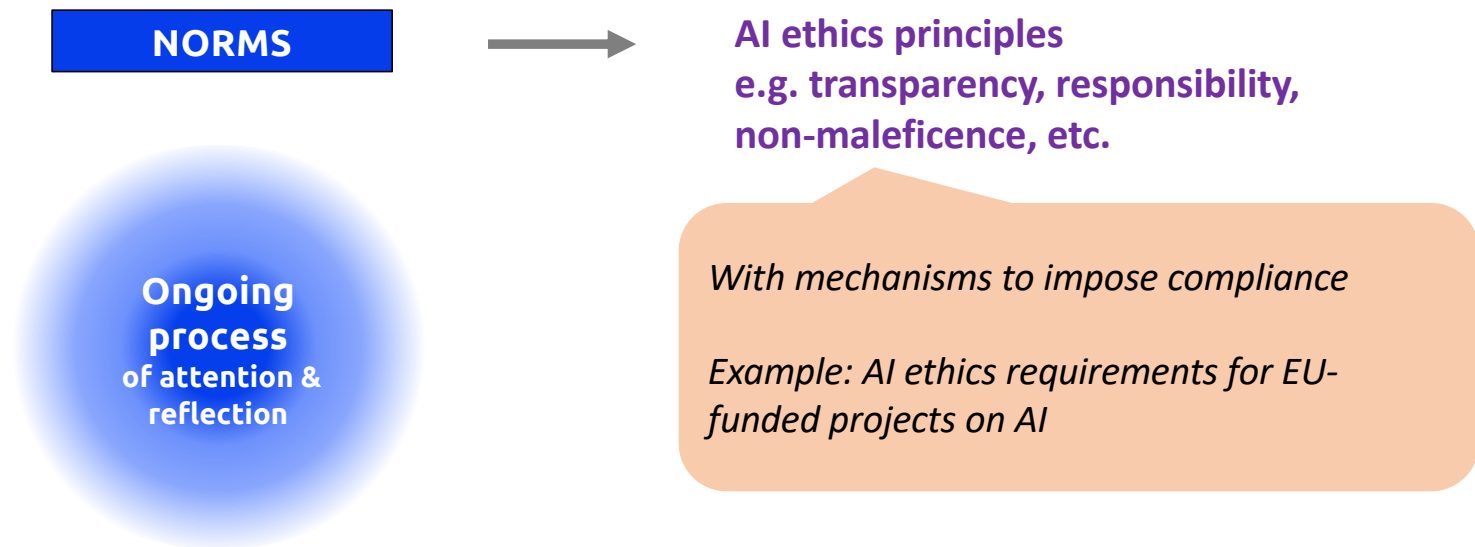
NORMS

AI ethics principles
e.g. transparency, responsibility, non-maleficence, etc.

Ongoing process
of attention & reflection

With mechanisms to impose compliance

Example: AI ethics requirements for EU-funded projects on AI